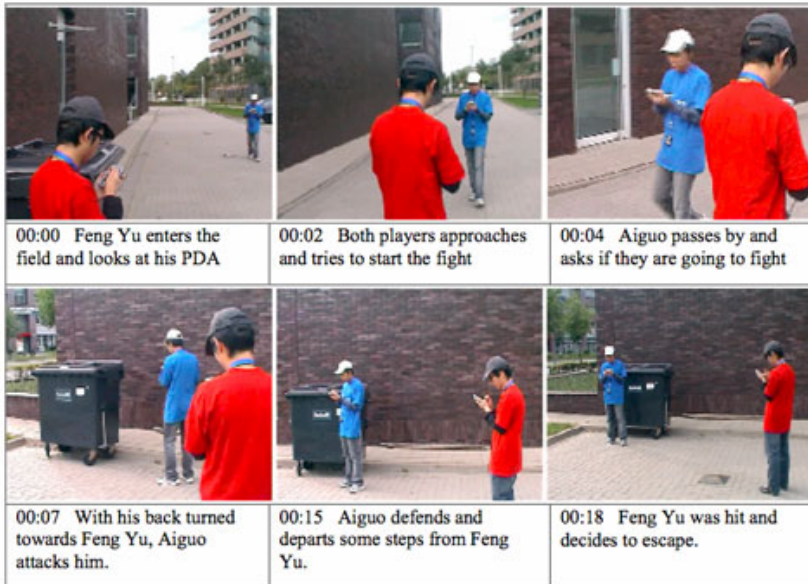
| | | |
|---|---|---|
| 00:00 Feng Yu enters the field and looks at his PDA | 00:02 Both players approaches and tries to start the fight | 00:04 Aiguo passes by and asks if they are going to fight |
| 00:07 With his back turned towards Feng Yu, Aiguo attacks him. | 00:15 Aiguo defends and departs some steps from Feng Yu. | 00:18 Feng Yu was hit and decides to escape. |